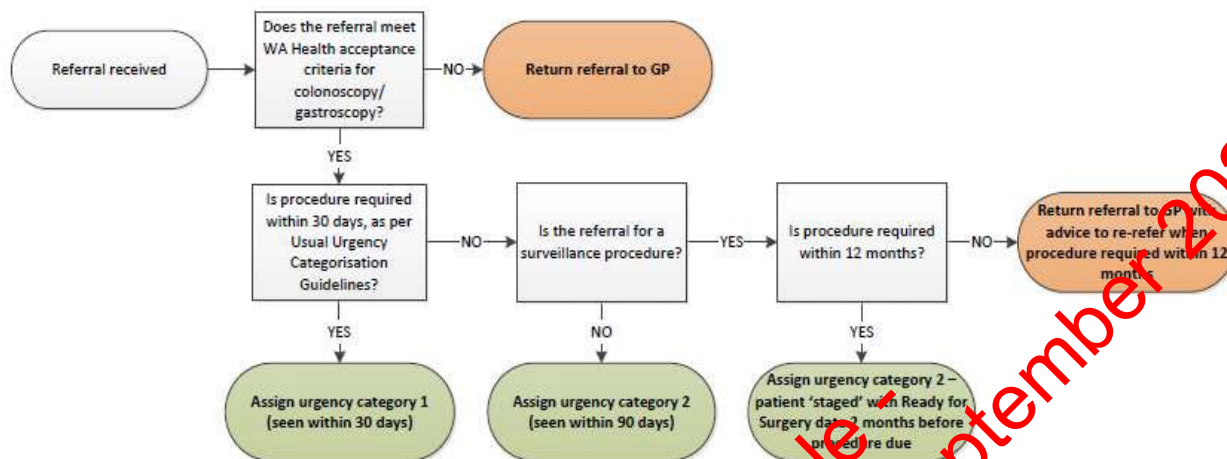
Referral received

Does the referral meet WA Health acceptance criteria for colonoscopy/ gastroscopy?

NO

Return referral to GP

YES

Is procedure required within 30 days, as per Usual Urgency Categorisation Guidelines?

NO

Is the referral for a surveillance procedure?

YES

Is procedure required within 12 months?

NO

Return referral to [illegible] advice to re-refer when procedure required within 12 months

YES

Assign urgency category 1 (seen within 30 days)

NO

Assign urgency category 2 (seen within 90 days)

YES

Assign urgency category 2 – patient 'staged' with Ready for Surgery date 2 months before procedure due

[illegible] - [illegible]tember 20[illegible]